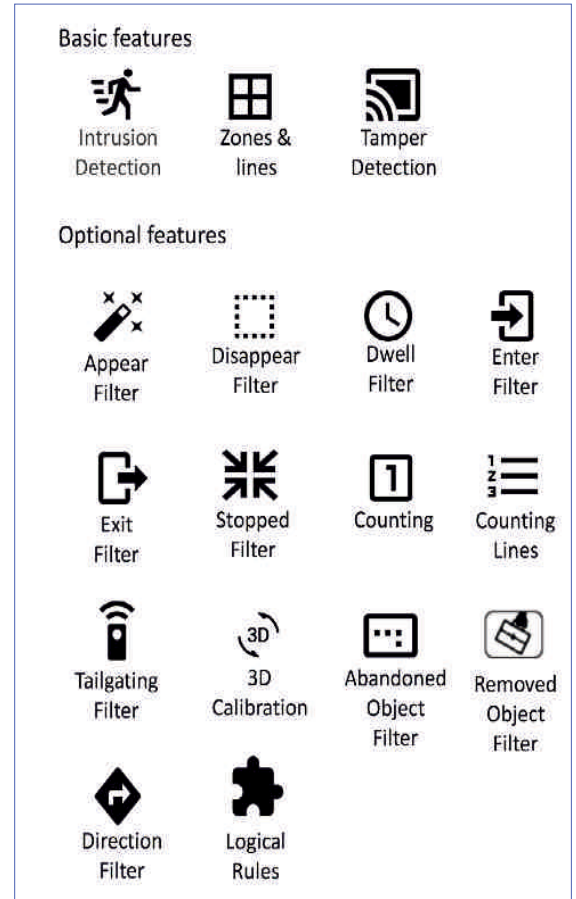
Basic features

Intrusion Detection

Zones & lines

Tamper Detection

Optional features

Appear Filter

Disappear Filter

Dwell Filter

Enter Filter

Exit Filter

Stopped Filter

1

Counting

1
2
3

Counting Lines

Tailgating Filter

3D

3D Calibration

Abandoned Object Filter

Removed Object Filter

Direction Filter

Logical Rules